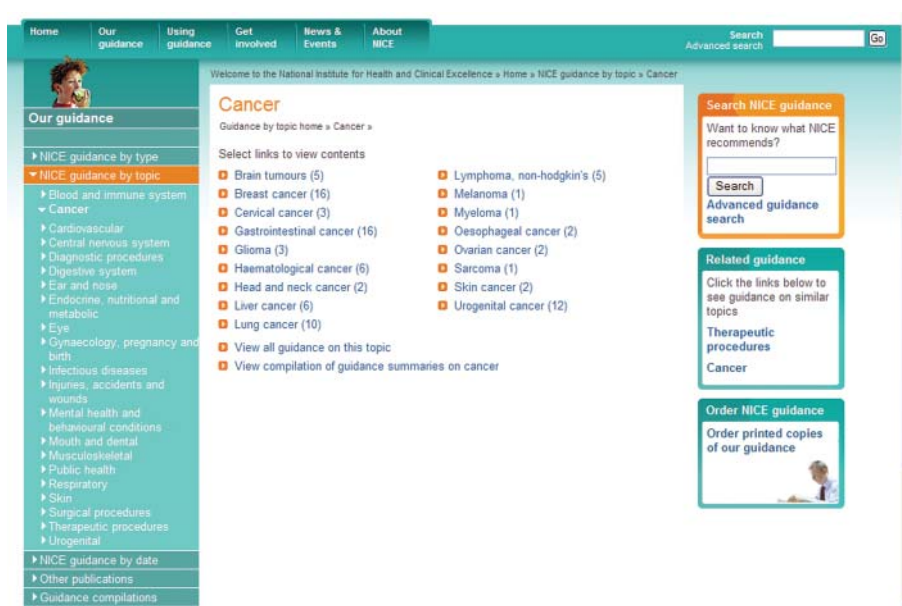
Home | Our guidance | Using guidance | Get involved | News & Events | About NICE

Search
Advanced search
Go

Our guidance

NICE guidance by type
NICE guidance by topic
Blood and immune system
Cancer
Cardiovascular
Central nervous system
Diagnostic procedures
Digestive system
Ear and nose
Endocrine, nutritional and metabolic
Eye
Gynaecology, pregnancy and birth
Infectious diseases
Injuries, accidents and wounds
Mental health and behavioural conditions
Mouth and dental
Musculoskeletal
Public health
Respiratory
Skin
Surgical procedures
Therapeutic procedures
Urogenital
NICE guidance by date
Other publications
Guidance compilations

Welcome to the National Institute for Health and Clinical Excellence » Home » NICE guidance by topic » Cancer

Cancer

Guidance by topic home » Cancer »

Select links to view contents

Brain tumours (5)
Breast cancer (16)
Cervical cancer (3)
Gastrointestinal cancer (16)
Glioma (3)
Haematological cancer (6)
Head and neck cancer (2)
Liver cancer (6)
Lung cancer (10)

Lymphoma, non-hodgkin's (5)
Melanoma (1)
Myeloma (1)
Oesophageal cancer (2)
Ovarian cancer (2)
Sarcoma (1)
Skin cancer (2)
Urogenital cancer (12)

View all guidance on this topic
View compilation of guidance summaries on cancer

Search NICE guidance
Want to know what NICE recommends?
Search
Advanced guidance search

Related guidance
Click the links below to see guidance on similar topics
Therapeutic procedures
Cancer

Order NICE guidance
Order printed copies of our guidance